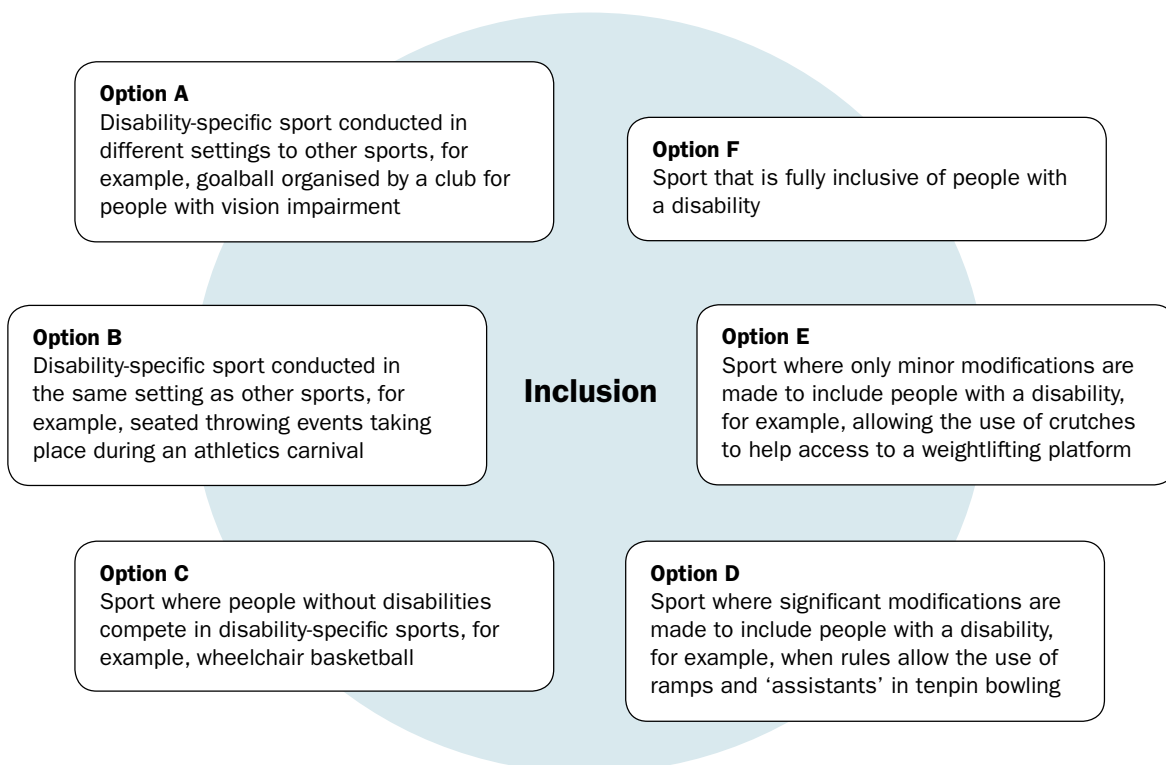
**Option A**
Disability-specific sport conducted in different settings to other sports, for example, goalball organised by a club for people with vision impairment

**Option F**
Sport that is fully inclusive of people with a disability

**Option B**
Disability-specific sport conducted in the same setting as other sports, for example, seated throwing events taking place during an athletics carnival

**Inclusion**

**Option E**
Sport where only minor modifications are made to include people with a disability, for example, allowing the use of crutches to help access to a weightlifting platform

**Option C**
Sport where people without disabilities compete in disability-specific sports, for example, wheelchair basketball

**Option D**
Sport where significant modifications are made to include people with a disability, for example, when rules allow the use of ramps and 'assistants' in tenpin bowling